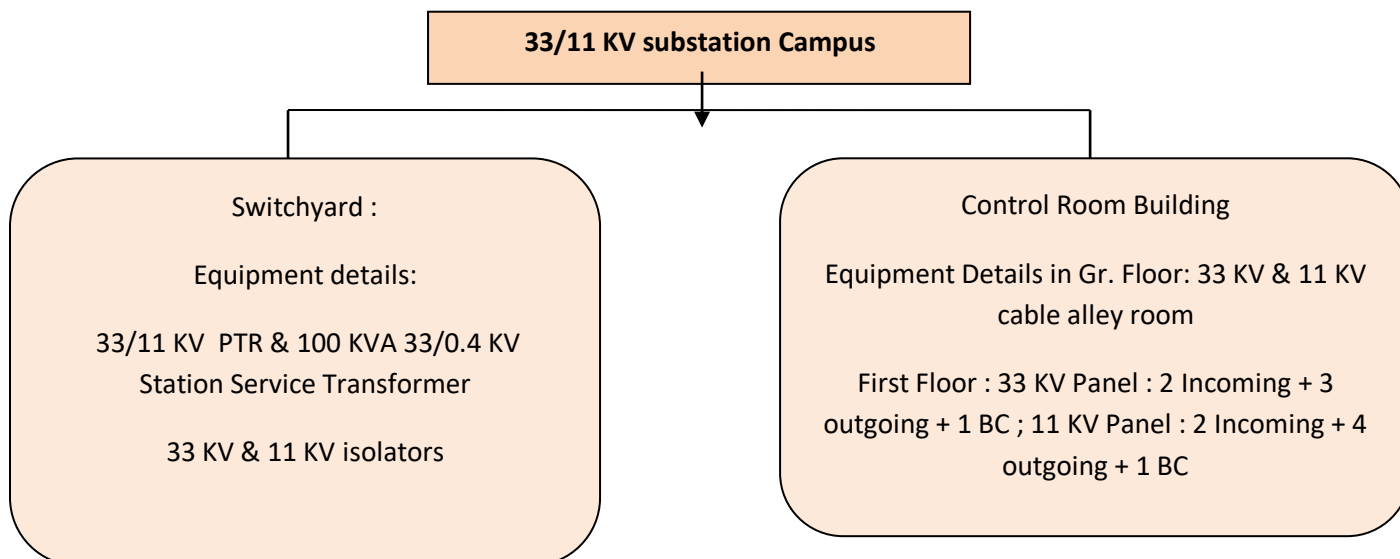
33/11 KV substation Campus

Switchyard :

Equipment details:

33/11 KV PTR & 100 KVA 33/0.4 KV Station Service Transformer

33 KV & 11 KV isolators

Control Room Building

Equipment Details in Gr. Floor: 33 KV & 11 KV cable alley room

First Floor : 33 KV Panel : 2 Incoming + 3 outgoing + 1 BC ; 11 KV Panel : 2 Incoming + 4 outgoing + 1 BC